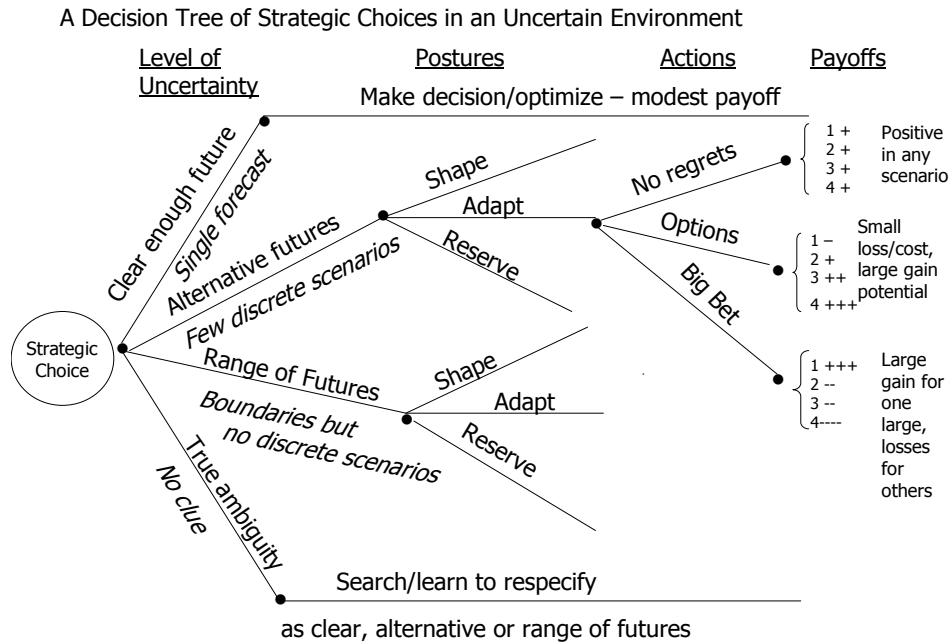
A Decision Tree of Strategic Choices in an Uncertain Environment

Level of Uncertainty

Postures

Actions

Payoffs

Make decision/optimize – modest payoff

Clear enough future

Single forecast

Strategic Choice

Alternative futures

Few discrete scenarios

Shape

Adapt

Reserve

No regrets

Options

Big Bet

1 +
2 +
3 +
4 +

Positive in any scenario

1 –
2 +
3 ++
4 +++

Small loss/cost, large gain potential

1 +++
2 --
3 --
4----

Large gain for one large, losses for others

Range of Futures

Boundaries but no discrete scenarios

Shape

Adapt

Reserve

True ambiguity

No clue

Search/learn to respecify

as clear, alternative or range of futures